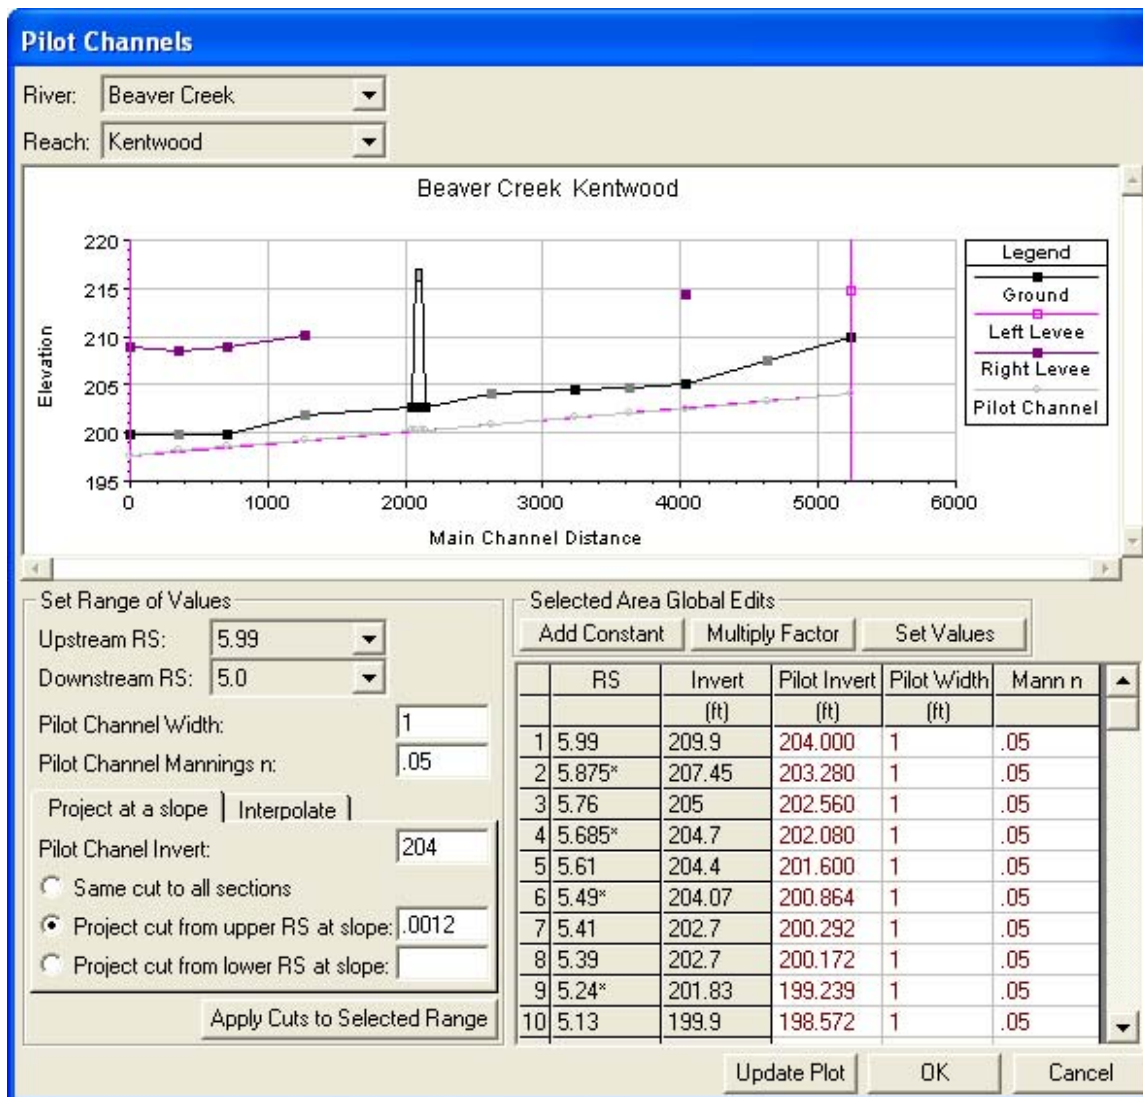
Pilot Channels

River: Beaver Creek

Reach: Kentwood

Beaver Creek Kentwood

220
215
210
205
200
195

Elevation

0 1000 2000 3000 4000 5000 6000

Main Channel Distance

Legend
Ground
Left Levee
Right Levee
Pilot Channel

Set Range of Values

Upstream RS: 5.99

Downstream RS: 5.0

Pilot Channel Width: 1

Pilot Channel Mannings n: .05

Project at a slope | Interpolate

Pilot Chanel Invert: 204

Same cut to all sections

Project cut from upper RS at slope: .0012

Project cut from lower RS at slope:

Apply Cuts to Selected Range

Selected Area Global Edits

Add Constant | Multiply Factor | Set Values

| | RS | Invert | Pilot Invert | Pilot Width | Mann n |
|---|---|---|---|---|---|
| | | (ft) | (ft) | (ft) | |
| 1 | 5.99 | 209.9 | 204.000 | 1 | .05 |
| 2 | 5.875* | 207.45 | 203.280 | 1 | .05 |
| 3 | 5.76 | 205 | 202.560 | 1 | .05 |
| 4 | 5.685* | 204.7 | 202.080 | 1 | .05 |
| 5 | 5.61 | 204.4 | 201.600 | 1 | .05 |
| 6 | 5.49* | 204.07 | 200.864 | 1 | .05 |
| 7 | 5.41 | 202.7 | 200.292 | 1 | .05 |
| 8 | 5.39 | 202.7 | 200.172 | 1 | .05 |
| 9 | 5.24* | 201.83 | 199.239 | 1 | .05 |
| 10 | 5.13 | 199.9 | 198.572 | 1 | .05 |

Update Plot | OK | Cancel